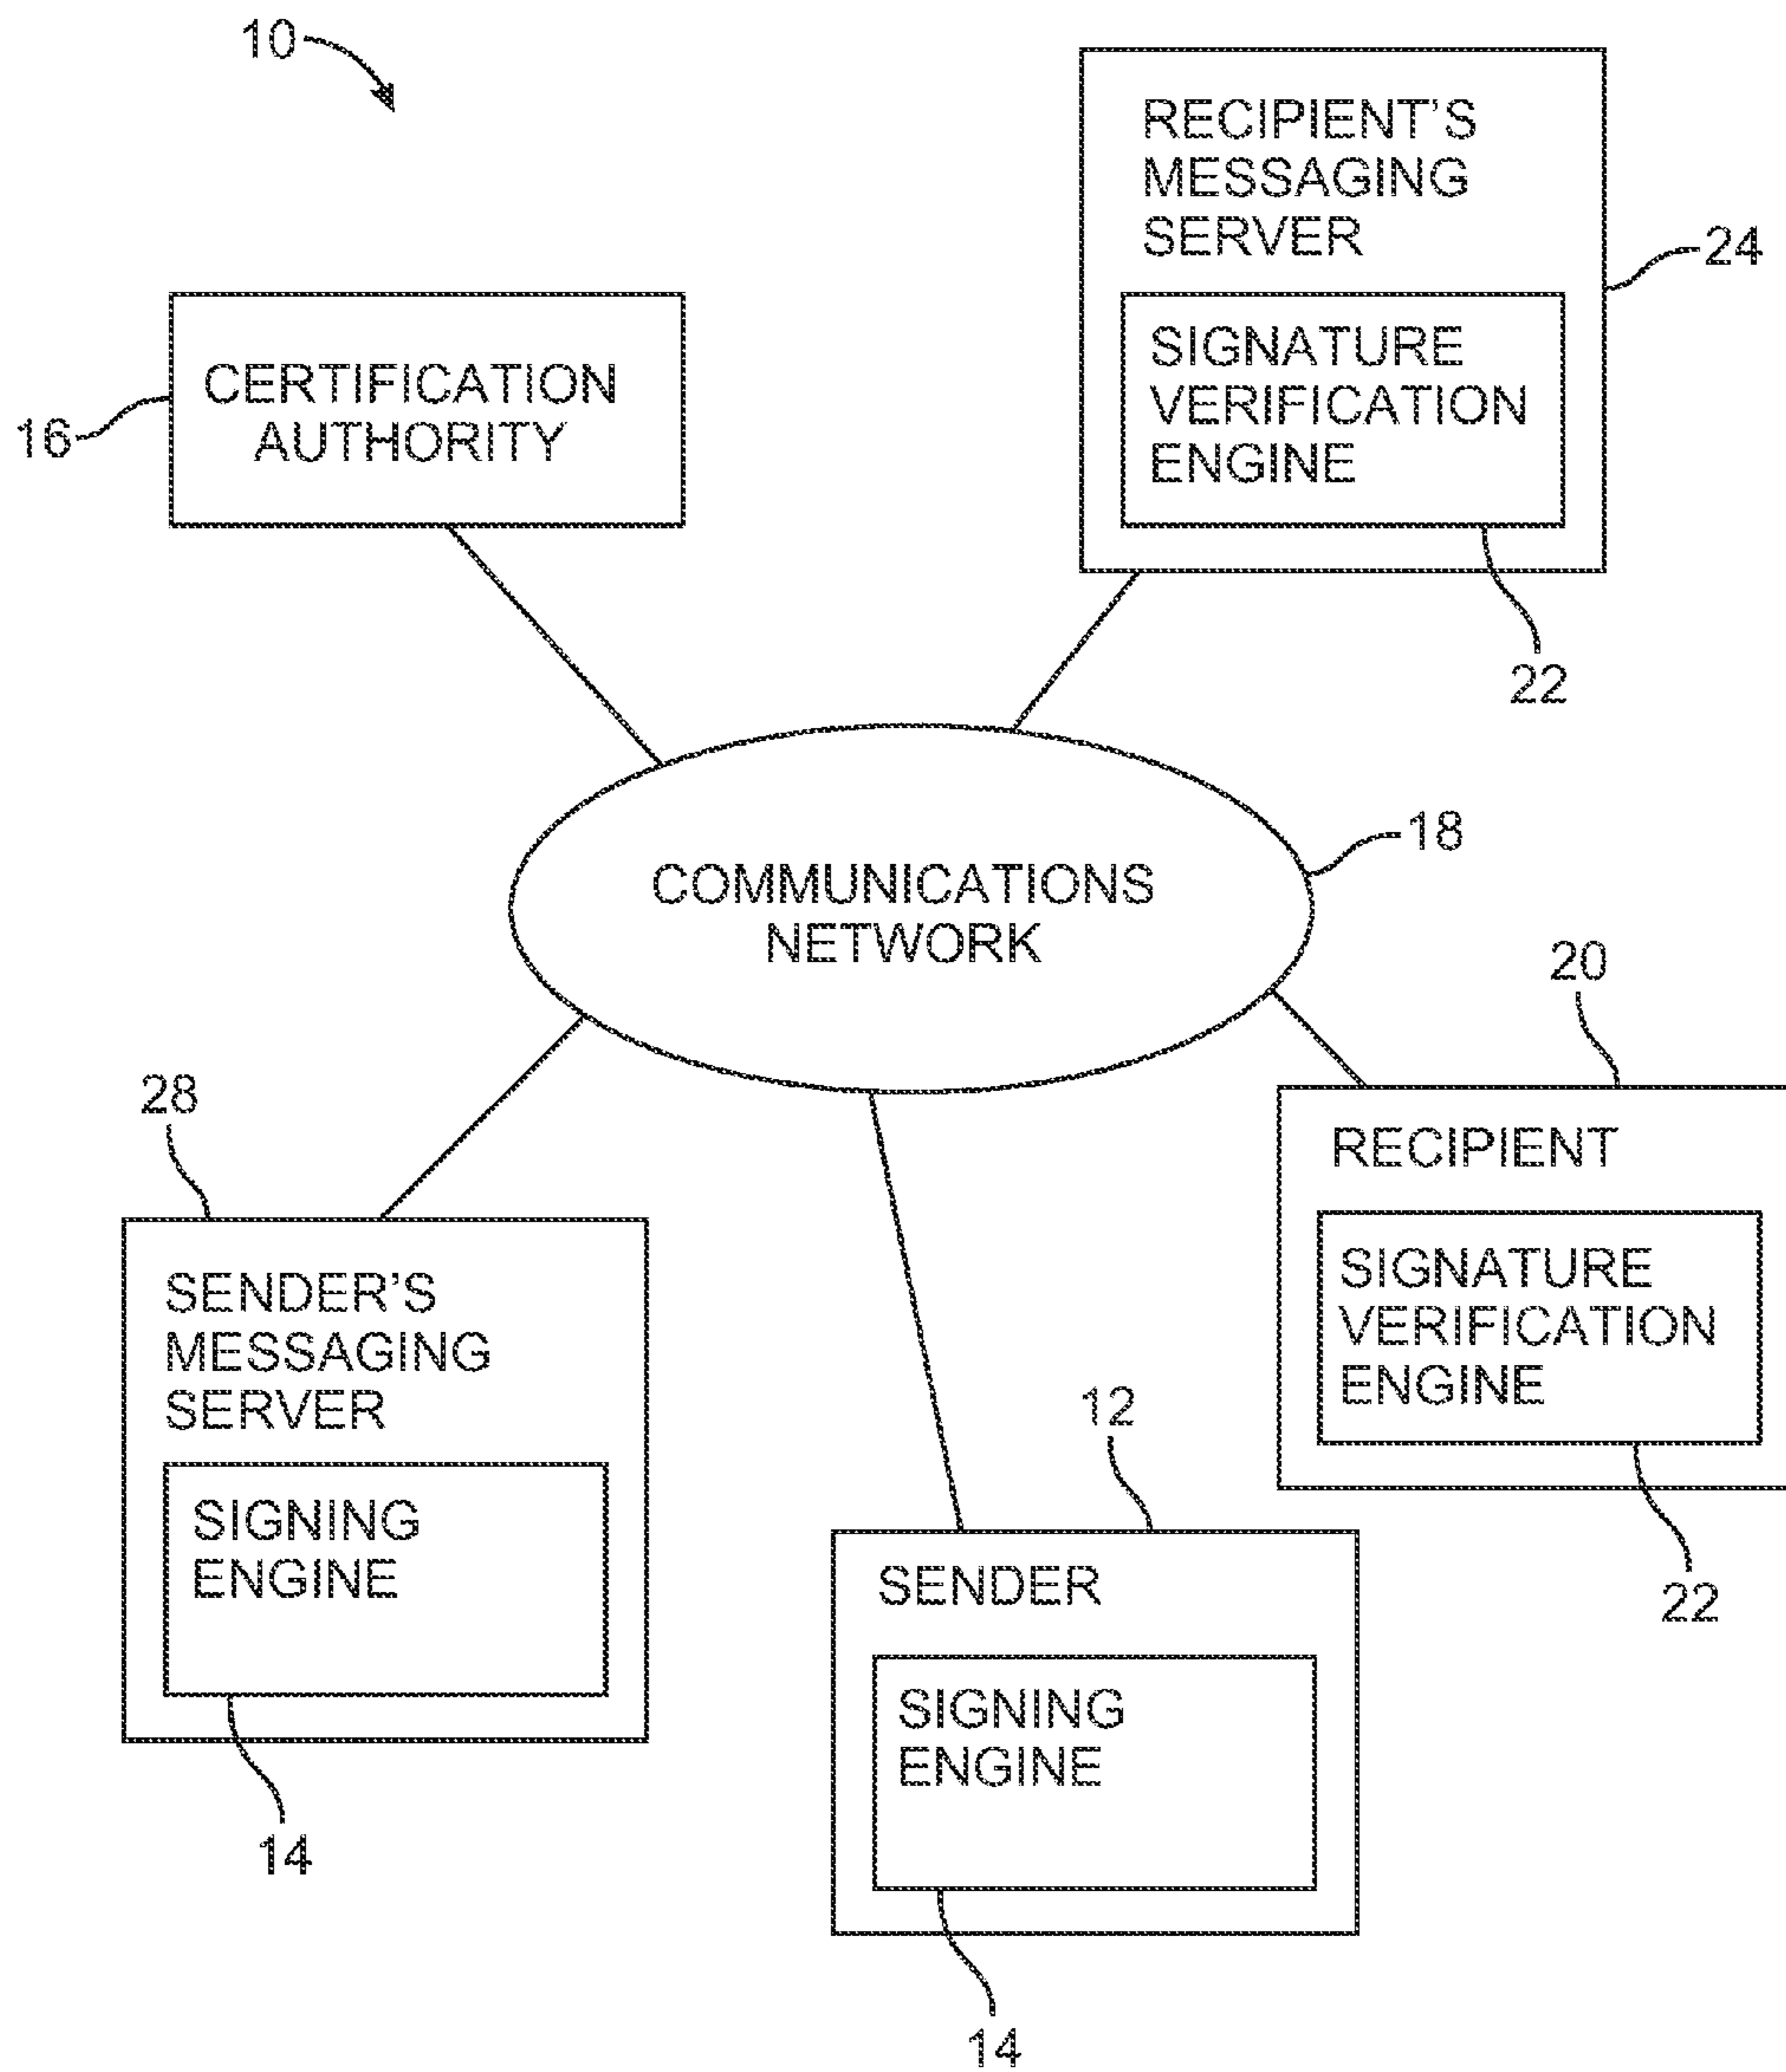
10

RECIPIENT'S MESSAGING SERVER

SIGNATURE VERIFICATION ENGINE

24

22

16

CERTIFICATION AUTHORITY

COMMUNICATIONS NETWORK

18

20

RECIPIENT

SIGNATURE VERIFICATION ENGINE

22

28

SENDER'S MESSAGING SERVER

SIGNING ENGINE

14

12

SENDER

SIGNING ENGINE

14